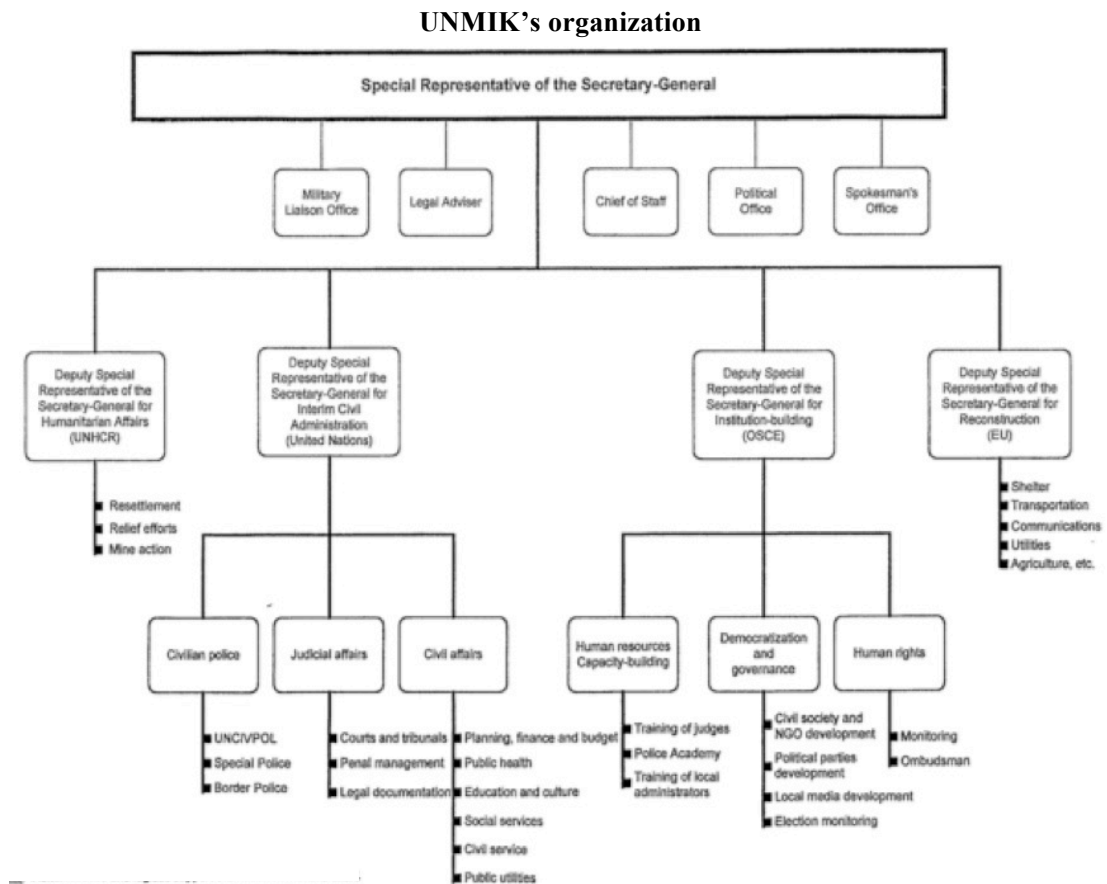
UNMIK's organization

Special Representative of the Secretary-General

Military Liaison Office

Legal Adviser

Chief of Staff

Political Office

Spokesman's Office

Deputy Special Representative of the Secretary-General for Humanitarian Affairs (UNHCR)

- Resettlement
- Relief efforts
- Mine action

Deputy Special Representative of the Secretary-General for Interim Civil Administration (United Nations)

Deputy Special Representative of the Secretary-General for Institution-building (OSCE)

Deputy Special Representative of the Secretary-General for Reconstruction (EU)

- Shelter
- Transportation
- Communications
- Utilities
- Agriculture, etc.

Civilian police

- UNCIVPOL
- Special Police
- Border Police

Judicial affairs

- Courts and tribunals
- Penal management
- Legal documentation

Civil affairs

- Planning, finance and budget
- Public health
- Education and culture
- Social services
- Civil service
- Public utilities

Human resources Capacity-building

- Training of judges
- Police Academy
- Training of local administrators

Democratization and governance

- Civil society and NGO development
- Political parties development
- Local media development
- Election monitoring

Human rights

- Monitoring
- Ombudsman